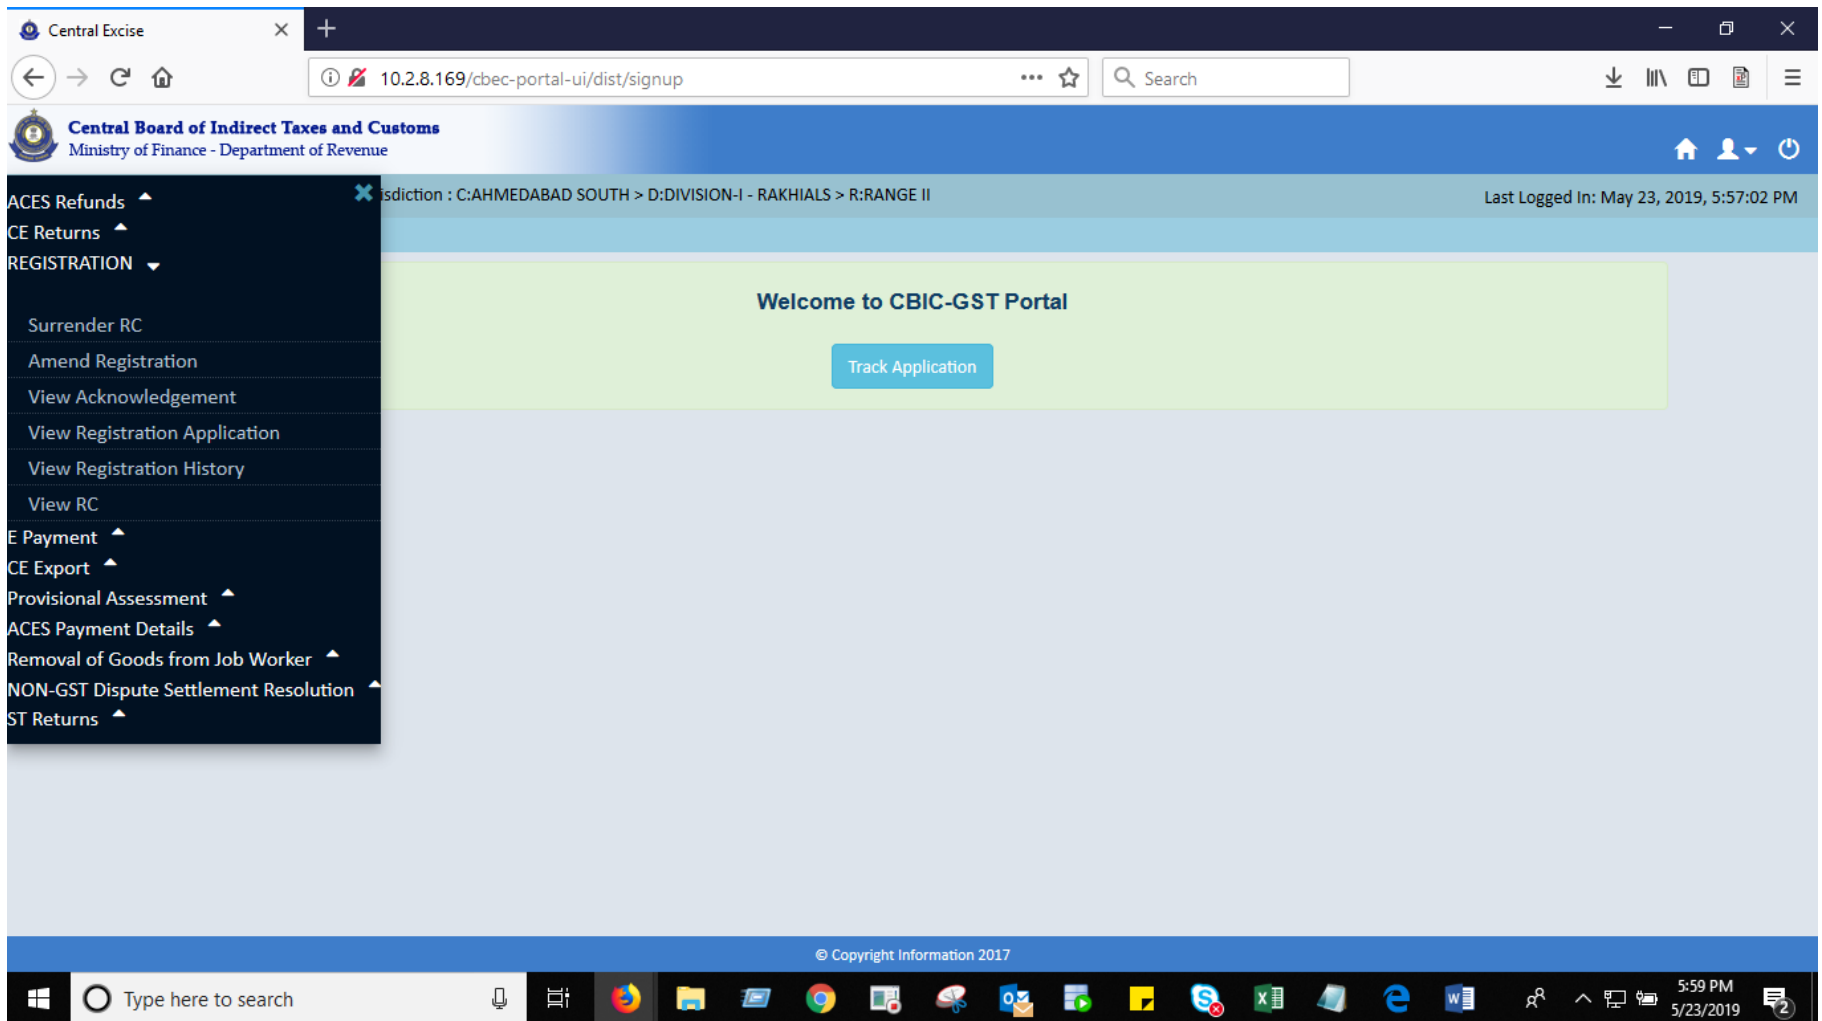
Central Excise

10.2.8.169/cbec-portal-ui/dist/signup

Search

Central Board of Indirect Taxes and Customs
Ministry of Finance - Department of Revenue

ACES Refunds
CE Returns
REGISTRATION

Surrender RC
Amend Registration
View Acknowledgement
View Registration Application
View Registration History
View RC

E Payment
CE Export
Provisional Assessment
ACES Payment Details
Removal of Goods from Job Worker
NON-GST Dispute Settlement Resolution
ST Returns

isdiction : C:AHMEDABAD SOUTH > D:DIVISION-I - RAKHIALS > R:RANGE II

Last Logged In: May 23, 2019, 5:57:02 PM

Welcome to CBIC-GST Portal

Track Application

© Copyright Information 2017

Type here to search

5:59 PM
5/23/2019

2